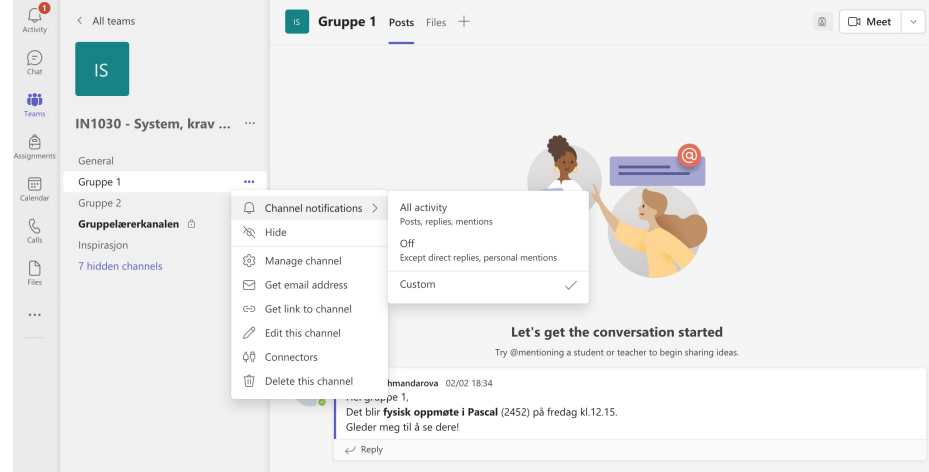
1
Activity
Chat
Teams
Assignments
Calendar
Calls
Files
...

< All teams

IS

IN1030 - System, krav ... ...

General
Gruppe 1 ...
Gruppe 2
Gruppelærerkanalen
Inspirasjon
7 hidden channels

IS Gruppe 1 Posts Files +

Meet

Channel notifications >
Hide
Manage channel
Get email address
Get link to channel
Edit this channel
Connectors
Delete this channel

All activity
Posts, replies, mentions
Off
Except direct replies, personal mentions
Custom

Let's get the conversation started
Try @mentioning a student or teacher to begin sharing ideas.

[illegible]hmandarova 02/02 18:34
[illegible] gruppe 1,
Det blir **fysisk oppmøte i Pascal** (2452) på fredag kl.12.15.
Gleder meg til å se dere!

Reply